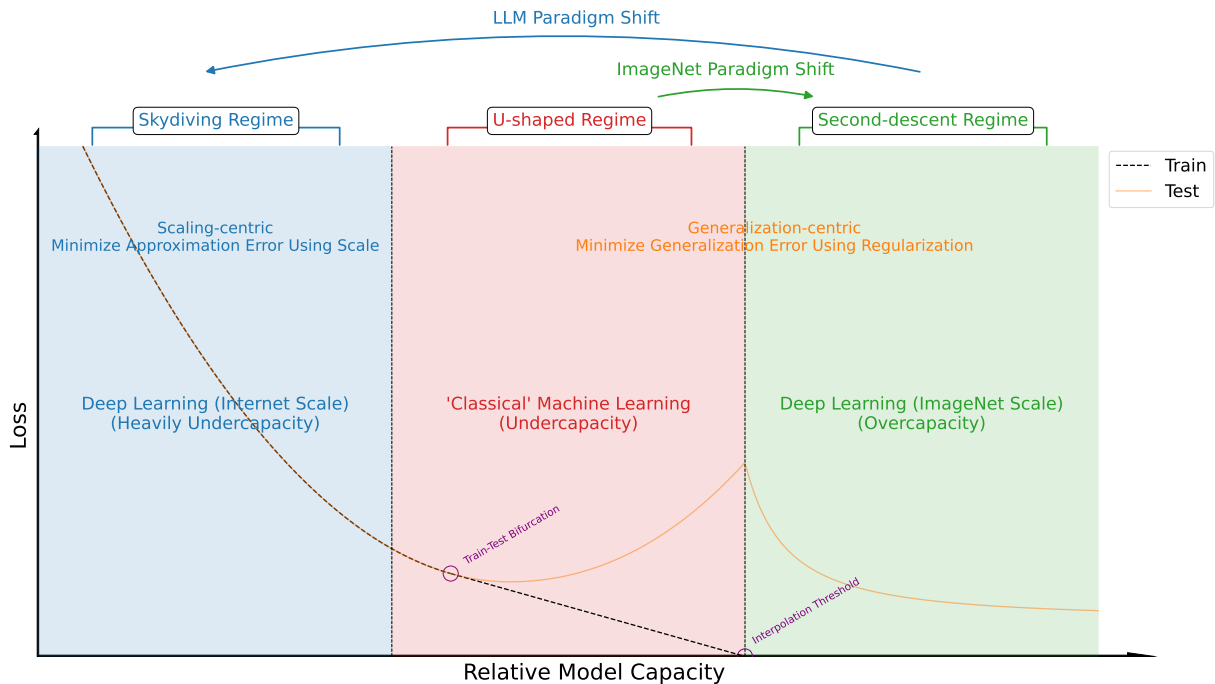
LLM Paradigm Shift

ImageNet Paradigm Shift

Skydiving Regime

U-shaped Regime

Second-descent Regime

Train
Test

Scaling-centric
Minimize Approximation Error Using Scale

Generalization-centric
Minimize Generalization Error Using Regularization

Deep Learning (Internet Scale)
(Heavily Undercapacity)

'Classical' Machine Learning
(Undercapacity)

Deep Learning (ImageNet Scale)
(Overcapacity)

Train-Test Bifurcation

Interpolation Threshold

Loss

Relative Model Capacity